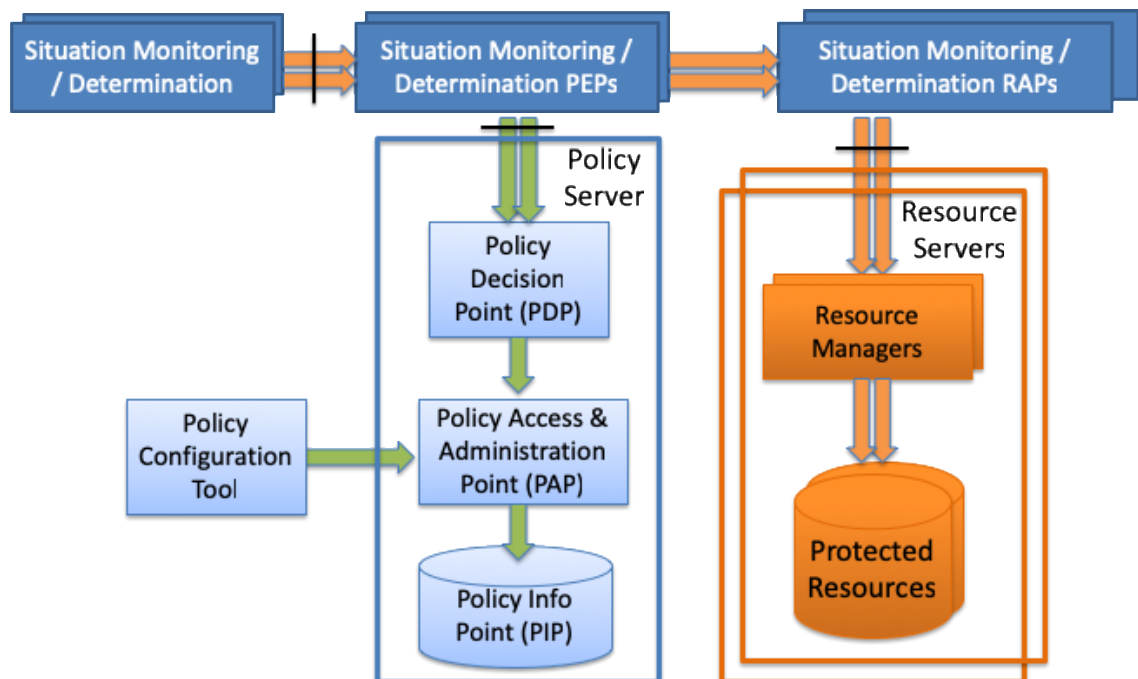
Situation Monitoring / Determination

Situation Monitoring / Determination PEPs

Situation Monitoring / Determination RAPs

Policy Server

Policy Decision Point (PDP)

Policy Configuration Tool

Policy Access & Administration Point (PAP)

Policy Info Point (PIP)

Resource Servers

Resource Managers

Protected Resources